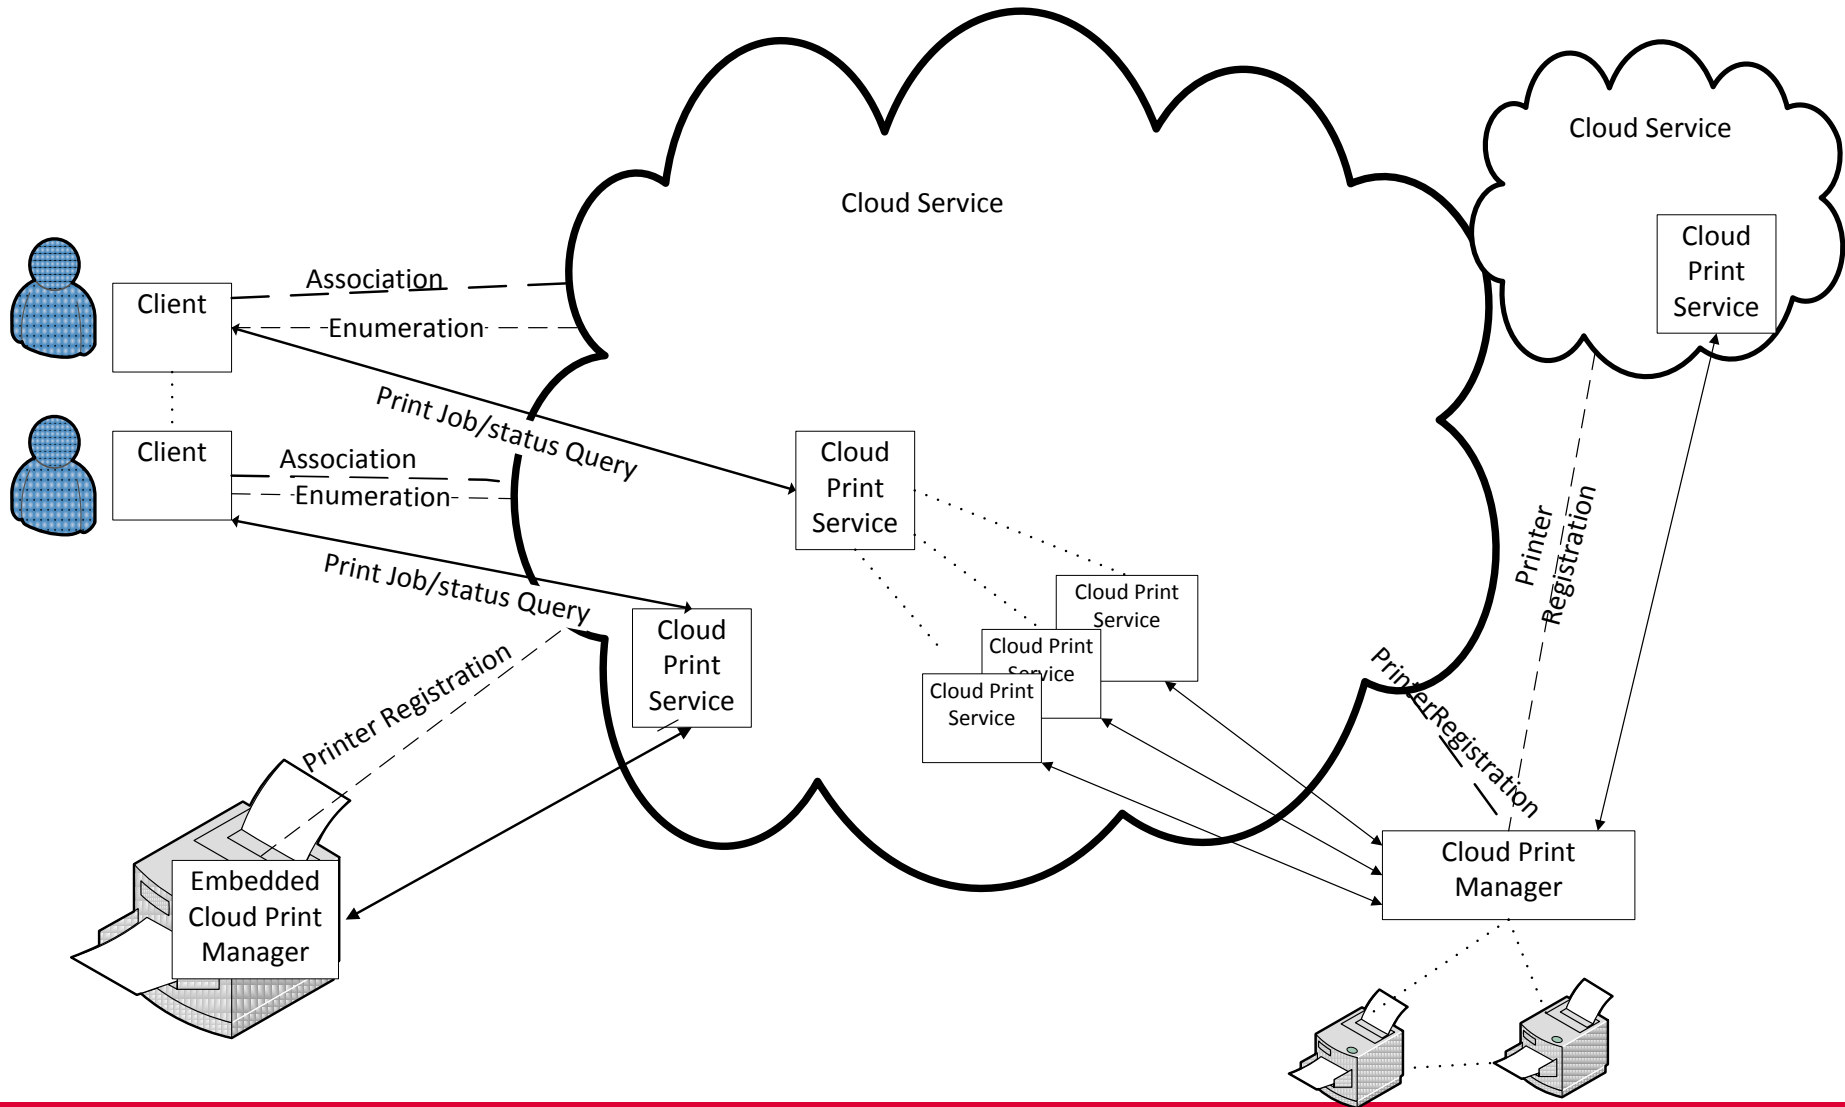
Cloud Service

Cloud Service

Cloud Print Service

Client

Association

Enumeration

Print Job/status Query

Client

Association

Enumeration

Print Job/status Query

Cloud Print Service

Printer Registration

Cloud Print Service

Cloud Print Service

Cloud Print Service

Cloud Print Service

Printer Registration

PrinterRegistration

Embedded Cloud Print Manager

Cloud Print Manager